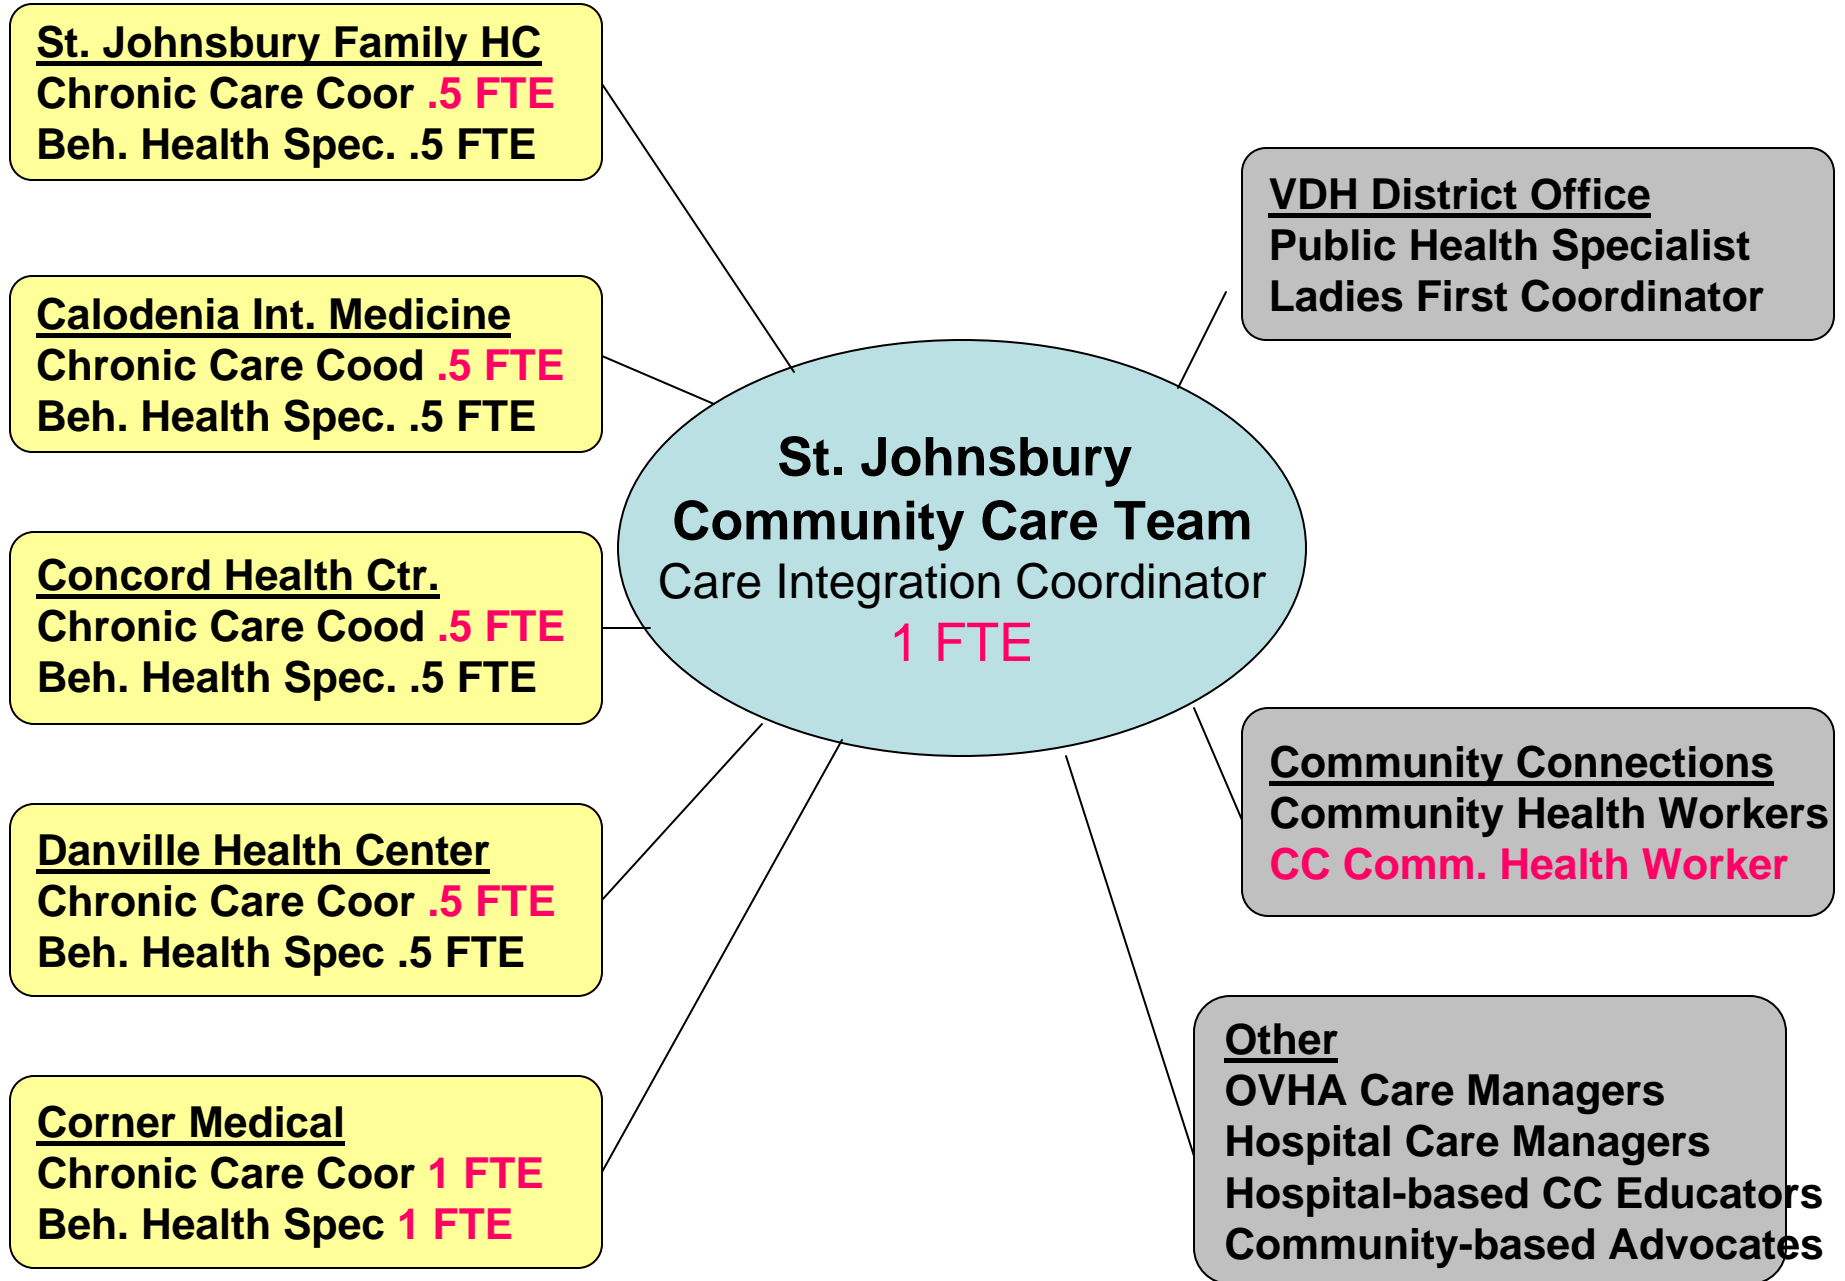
St. Johnsbury Family HC
Chronic Care Coor .5 FTE
Beh. Health Spec. .5 FTE

Calodenia Int. Medicine
Chronic Care Cood .5 FTE
Beh. Health Spec. .5 FTE

Concord Health Ctr.
Chronic Care Cood .5 FTE
Beh. Health Spec. .5 FTE

Danville Health Center
Chronic Care Coor .5 FTE
Beh. Health Spec .5 FTE

Corner Medical
Chronic Care Coor 1 FTE
Beh. Health Spec 1 FTE

St. Johnsbury
Community Care Team
Care Integration Coordinator
1 FTE

VDH District Office
Public Health Specialist
Ladies First Coordinator

Community Connections
Community Health Workers
CC Comm. Health Worker

Other
OVHA Care Managers
Hospital Care Managers
Hospital-based CC Educators
Community-based Advocates